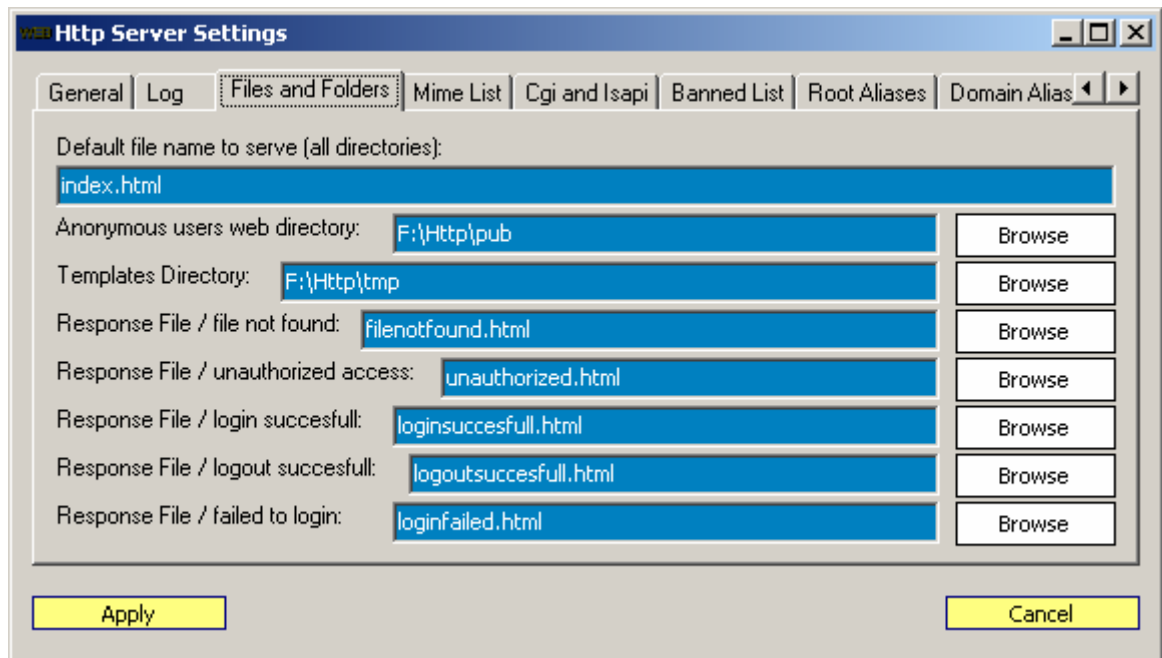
WEB Http Server Settings

General | Log | Files and Folders | Mime List | Cgi and Isapi | Banned List | Root Aliases | Domain Alias

Default file name to serve (all directories):
index.html

Anonymous users web directory: F:\Http\pub Browse

Templates Directory: F:\Http\tmp Browse

Response File / file not found: filenotfound.html Browse

Response File / unauthorized access: unauthorized.html Browse

Response File / login succesfull: loginsuccesfull.html Browse

Response File / logout succesfull: logoutsuccesfull.html Browse

Response File / failed to login: loginfailed.html Browse

Apply

Cancel